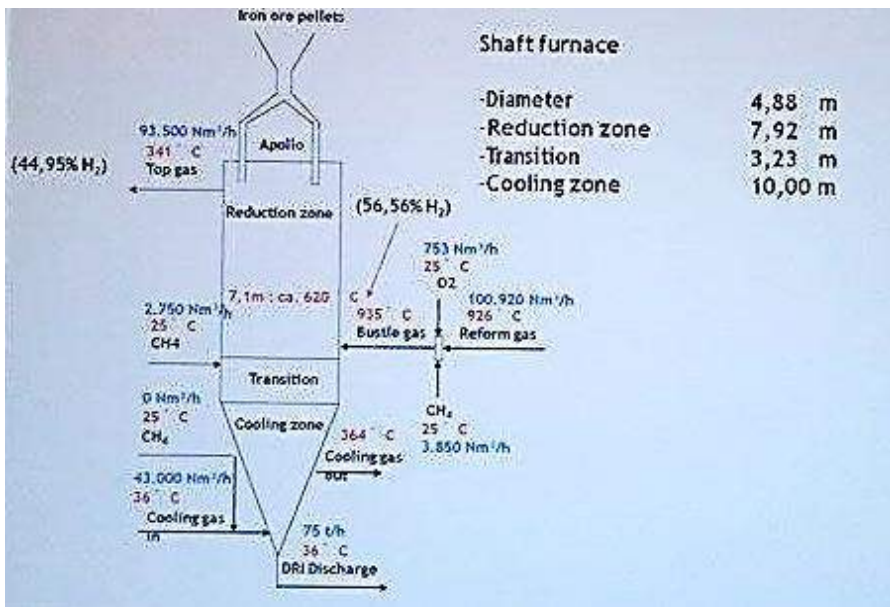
Iron ore pellets

Shaft furnace

-Diameter 4,88 m
-Reduction zone 7,92 m
-Transition 3,23 m
-Cooling zone 10,00 m

93.500 Nm³/h
341 °C
Top gas

(44,95% H₂)

Apollo

Reduction zone

(56,56% H₂)

753 Nm³/h
25 °C
O2

7,1m : ca. 620 °C

935 °C
Bustle gas

100.920 Nm³/h
926 °C
Reform gas

2.750 Nm³/h
25 °C
CH4

Transition

0 Nm³/h
25 °C
CH₄

Cooling zone

364 °C
Cooling gas
out

CH₄
25 °C
3.850 Nm³/h

43.000 Nm³/h
36 °C
Cooling gas
in

75 t/h
36 °C
DRI Discharge